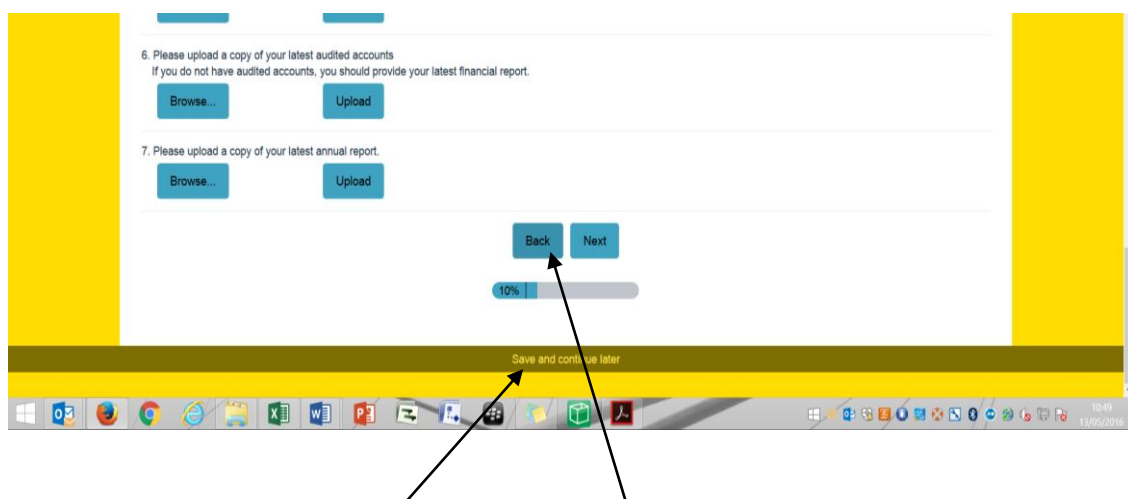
6. Please upload a copy of your latest audited accounts
If you do not have audited accounts, you should provide your latest financial report.

Browse...

Upload

7. Please upload a copy of your latest annual report.

Browse...

Upload

Back

Next

10%

Save and continue later

10:49
13/05/2016